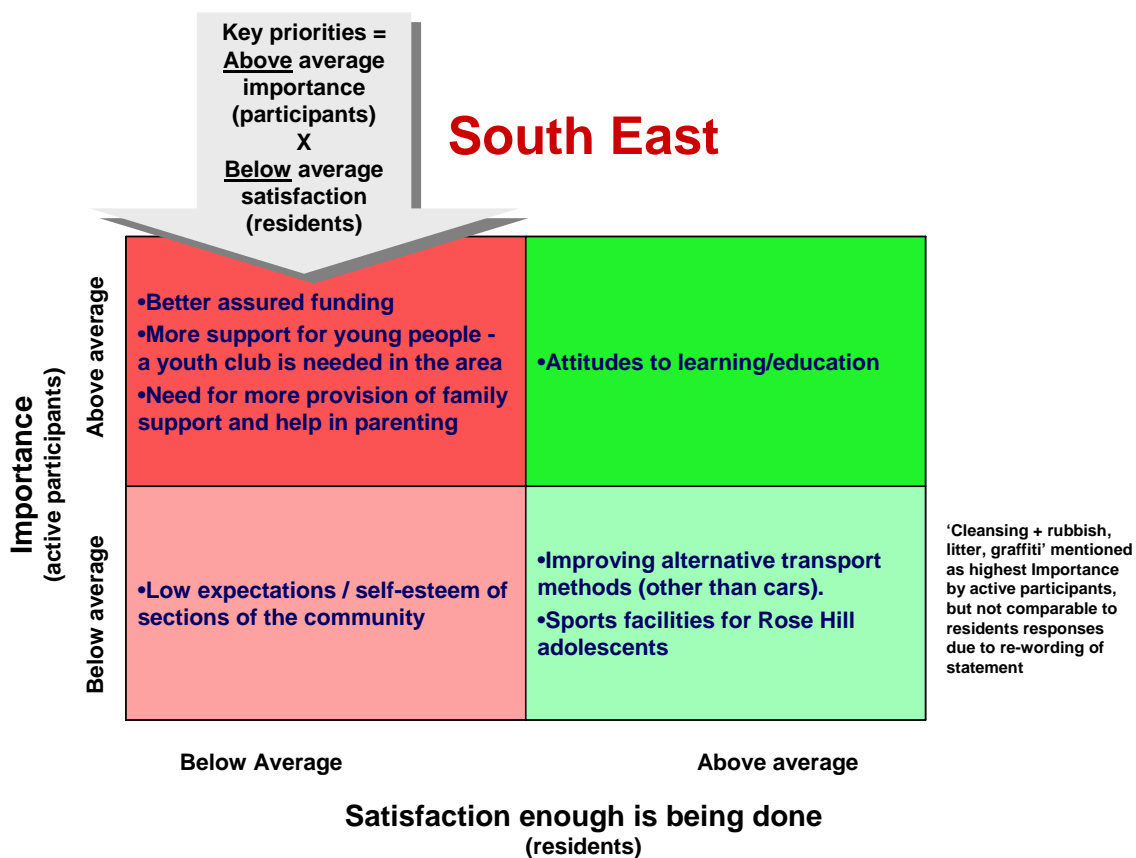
Key priorities = Above average importance (participants) X Below average satisfaction (residents)

South East

Importance (active participants)

Above average

Below average

•Better assured funding
•More support for young people - a youth club is needed in the area
•Need for more provision of family support and help in parenting

•Attitudes to learning/education

•Low expectations / self-esteem of sections of the community

•Improving alternative transport methods (other than cars).
•Sports facilities for Rose Hill adolescents

'Cleansing + rubbish, litter, graffiti' mentioned as highest Importance by active participants, but not comparable to residents responses due to re-wording of statement

Below Average

Above average

Satisfaction enough is being done (residents)